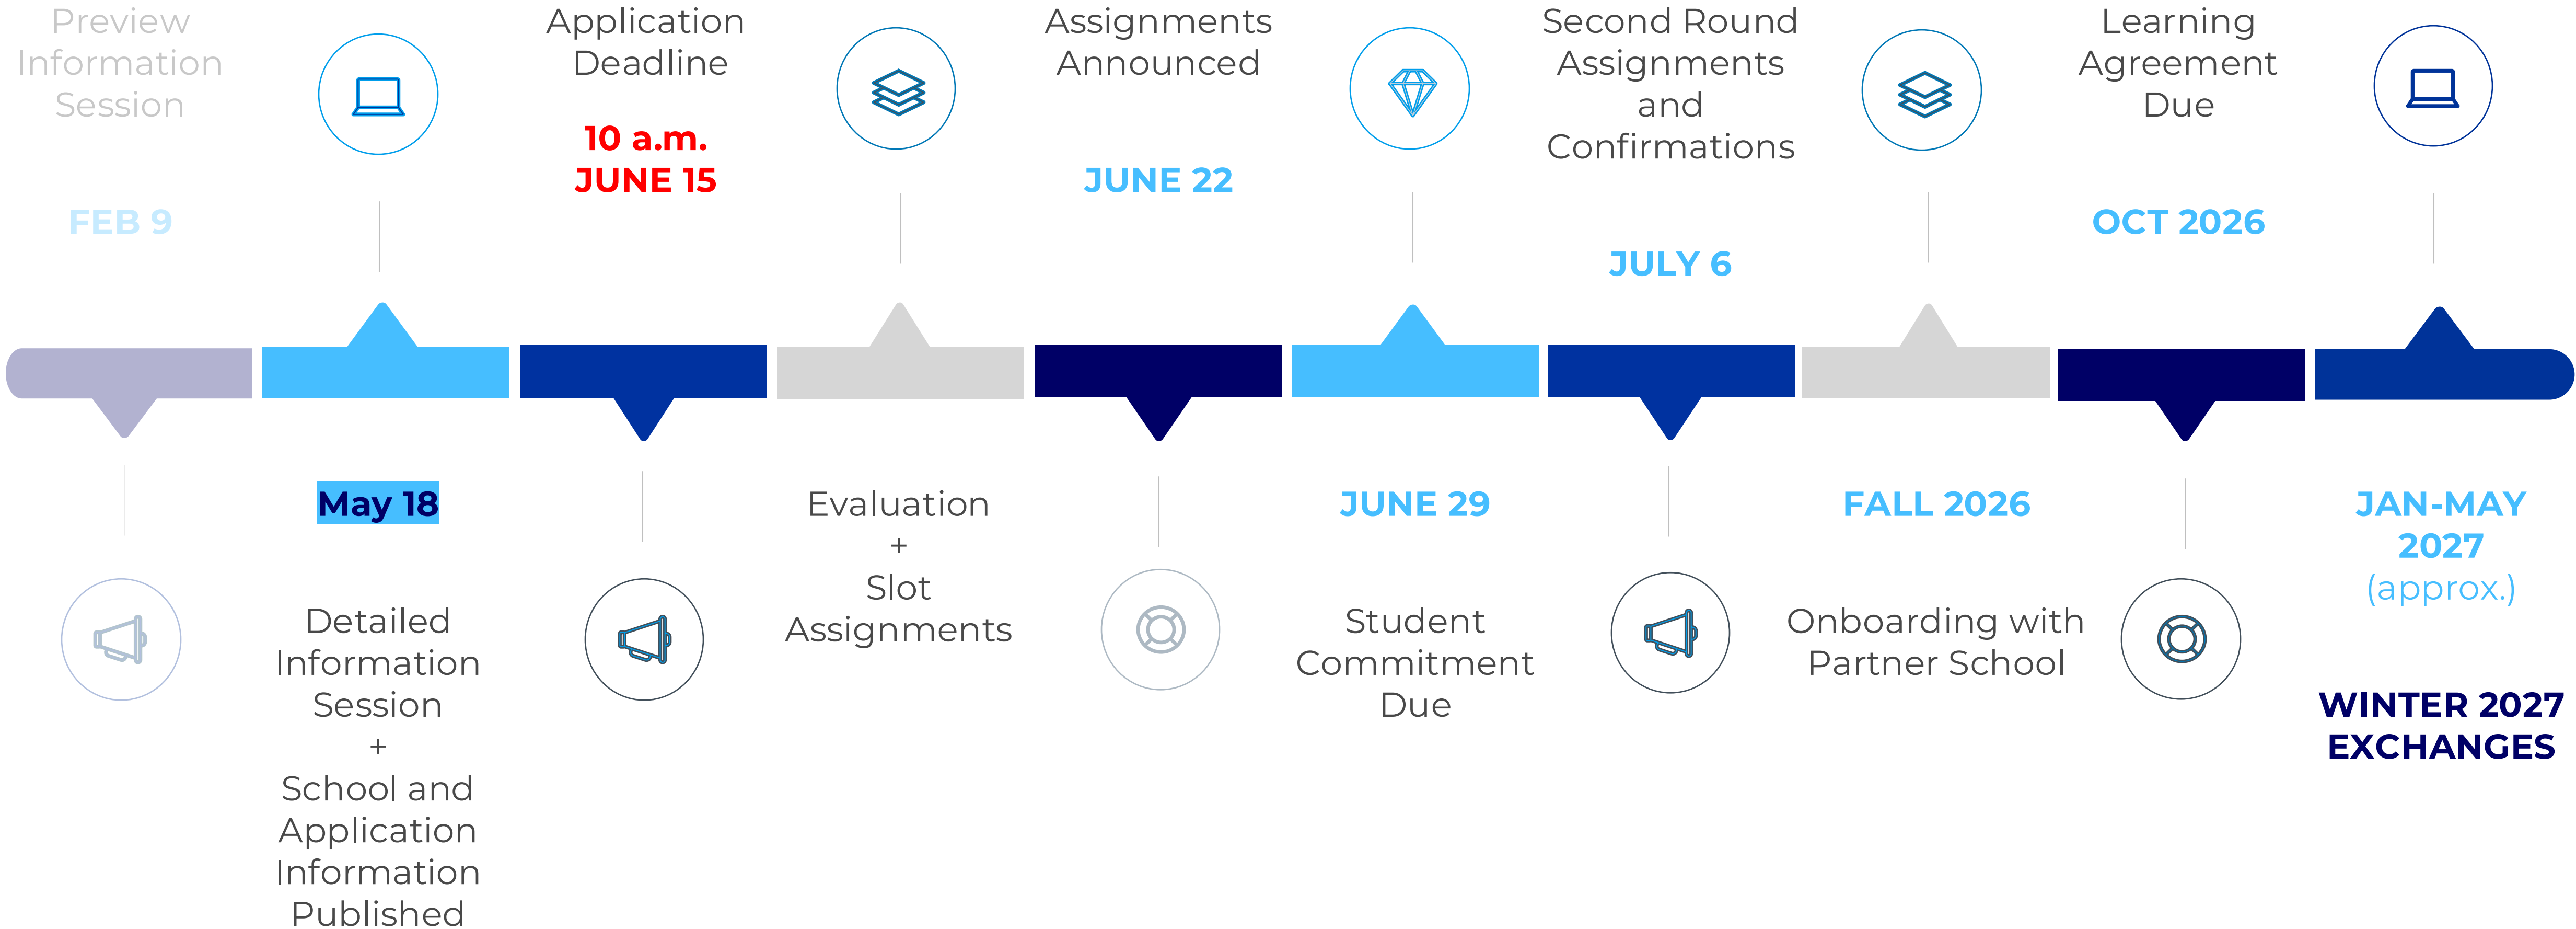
Preview Information Session

FEB 9

May 18

Detailed Information Session
+
School and Application Information Published

Application Deadline

10 a.m.
JUNE 15

Evaluation
+
Slot Assignments

Assignments Announced

JUNE 22

JUNE 29

Student Commitment Due

Second Round Assignments and Confirmations

JULY 6

FALL 2026

Onboarding with Partner School

Learning Agreement Due

OCT 2026

JAN-MAY 2027
(approx.)

WINTER 2027 EXCHANGES